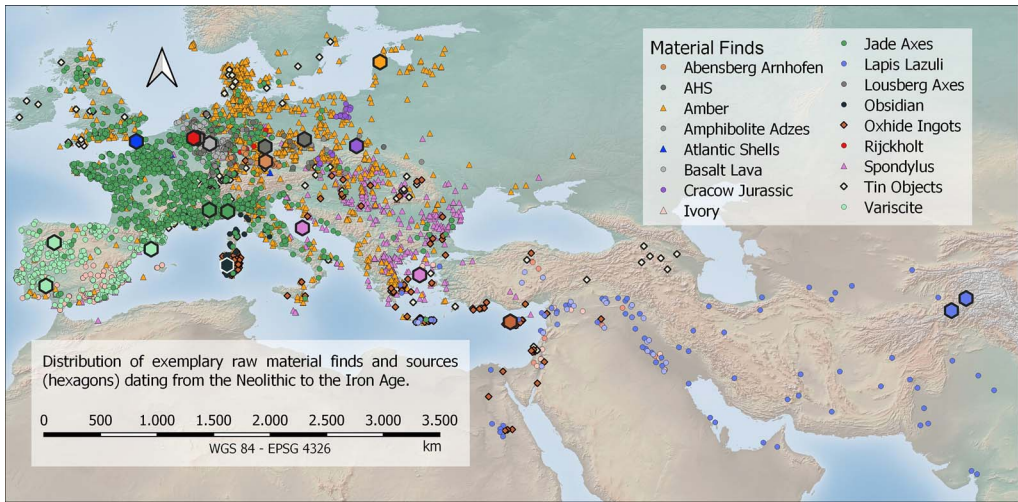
Material Finds

Abensberg Arnhofen
AHS
Amber
Amphibolite Adzes
Atlantic Shells
Basalt Lava
Cracow Jurassic
Ivory
Jade Axes
Lapis Lazuli
Lousberg Axes
Obsidian
Oxhide Ingots
Rijckholt
Spondylus
Tin Objects
Variscite

Distribution of exemplary raw material finds and sources (hexagons) dating from the Neolithic to the Iron Age.

0 500 1.000 1.500 2.000 2.500 3.000 3.500 km

WGS 84 - EPSG 4326